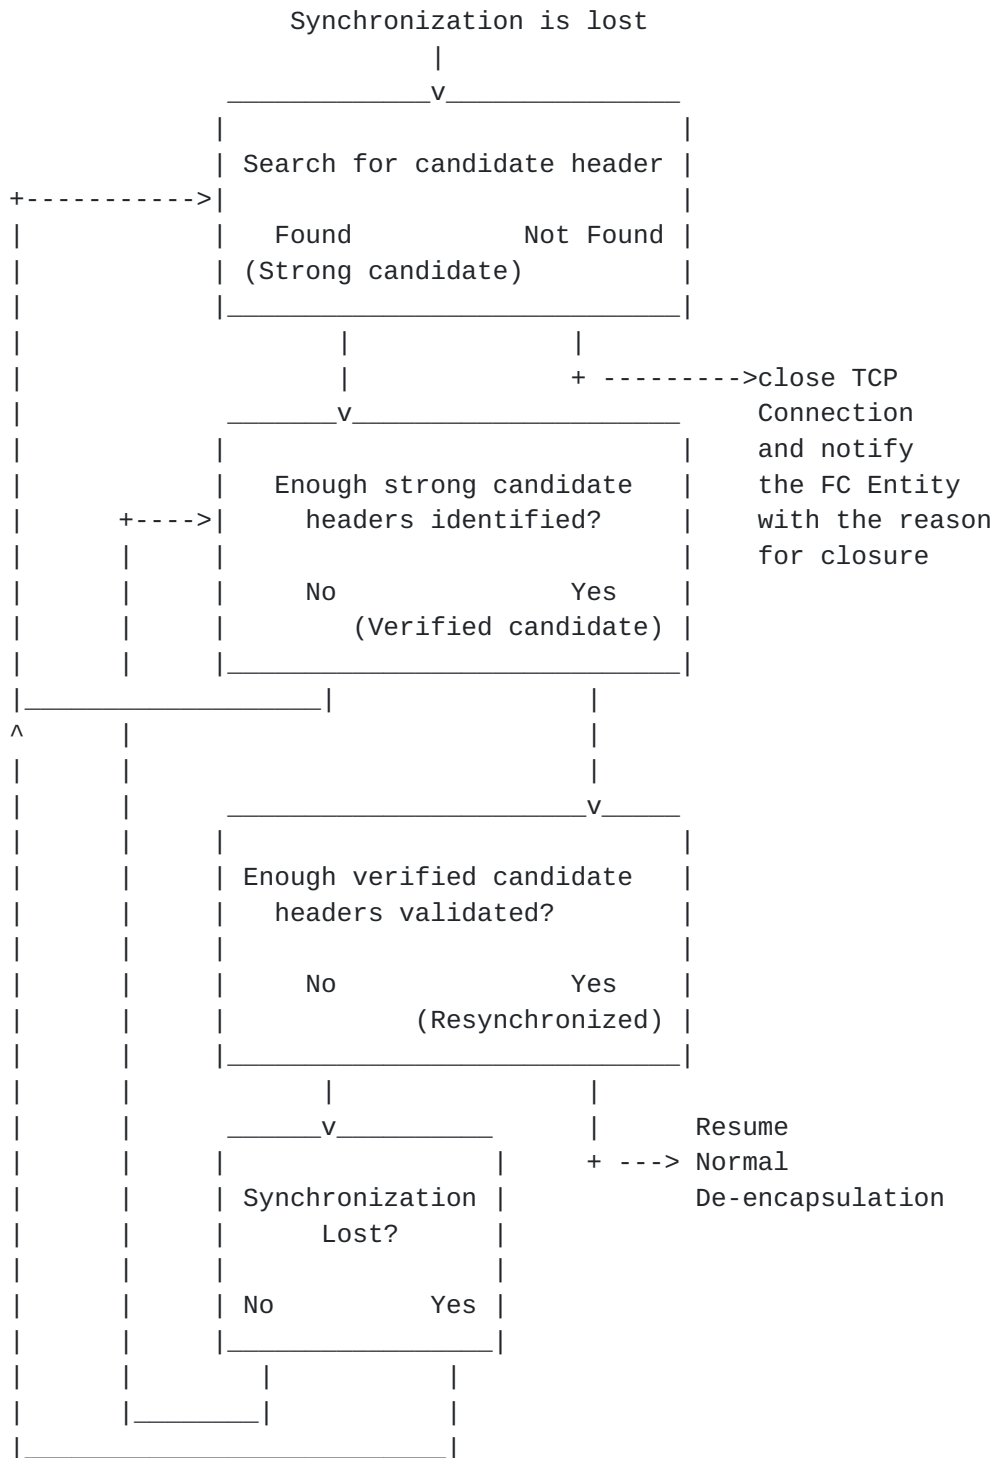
Synchronization is lost

Search for candidate header

Found

Not Found

(Strong candidate)

close TCP Connection and notify the FC Entity with the reason for closure

Enough strong candidate headers identified?

No

Yes

(Verified candidate)

^

Enough verified candidate headers validated?

No

Yes

(Resynchronized)

Resume Normal De-encapsulation

Synchronization Lost?

No

Yes